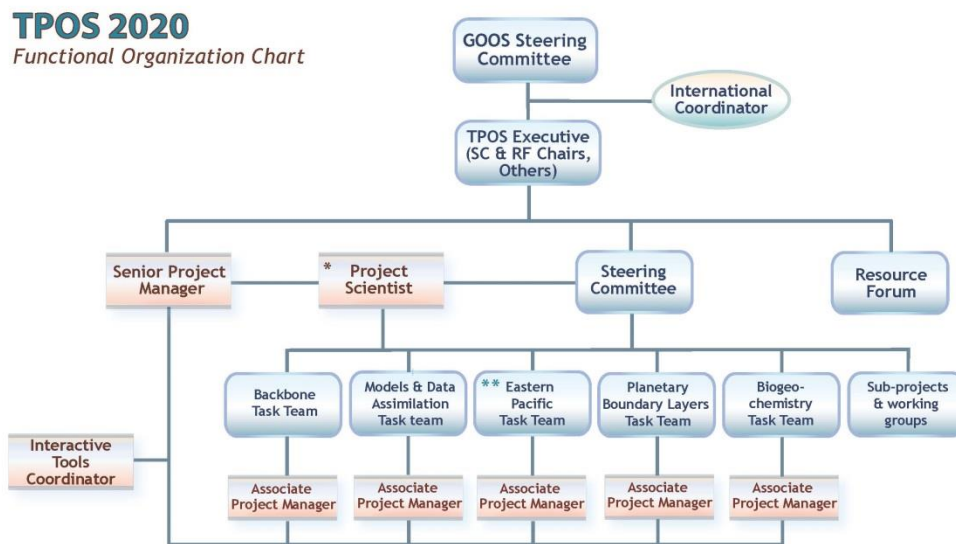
TPOS 2020
Functional Organization Chart

GOOS Steering Committee

International Coordinator

TPOS Executive (SC & RF Chairs, Others)

Senior Project Manager

* Project Scientist

Steering Committee

Resource Forum

Interactive Tools Coordinator

Backbone Task Team

Models & Data Assimilation Task team

** Eastern Pacific Task Team

Planetary Boundary Layers Task Team

Biogeo-chemistry Task Team

Sub-projects & working groups

Associate Project Manager

Associate Project Manager

Associate Project Manager

Associate Project Manager

Associate Project Manager